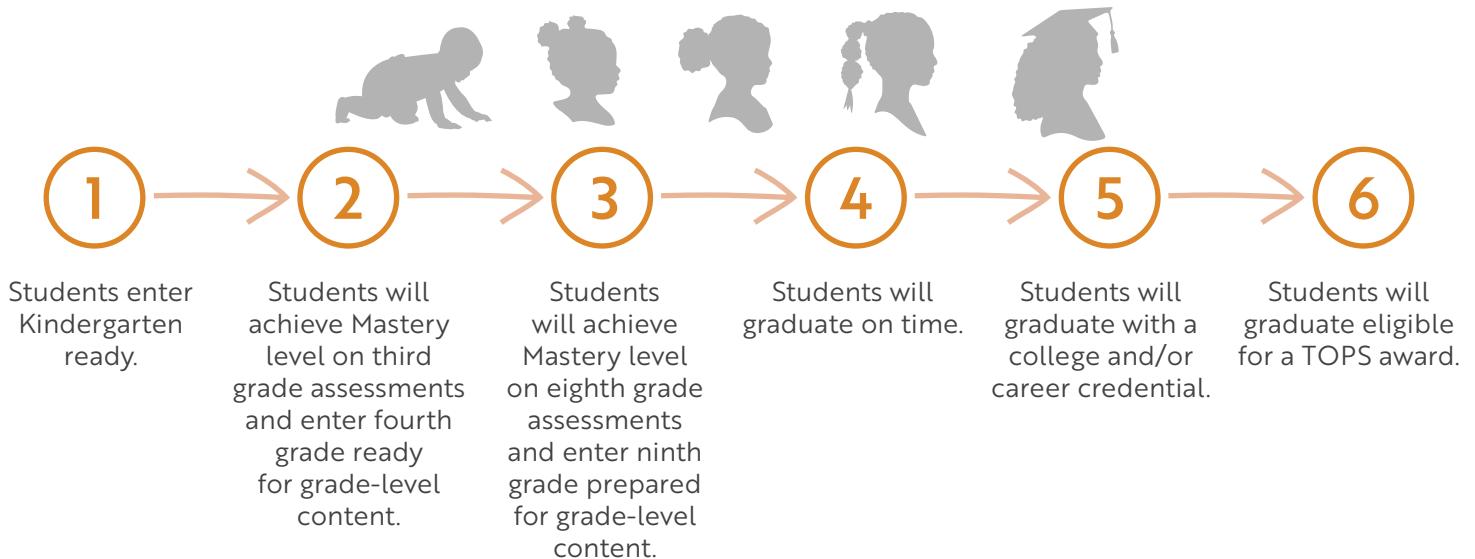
1

Students enter Kindergarten ready.

2

Students will achieve Mastery level on third grade assessments and enter fourth grade ready for grade-level content.

3

Students will achieve Mastery level on eighth grade assessments and enter ninth grade prepared for grade-level content.

4

Students will graduate on time.

5

Students will graduate with a college and/or career credential.

6

Students will graduate eligible for a TOPS award.